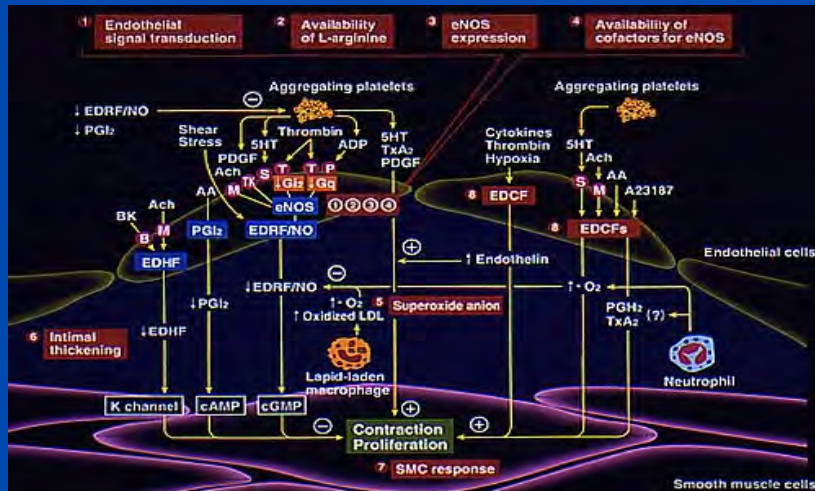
1 Endothelial signal transduction

2 Availability of L-arginine

3 eNOS expression

4 Availability of cofactors for eNOS

Aggregating platelets

⊖

↓ EDRF/NO

↓ $PGI_2$

Shear Stress

5HT

Thrombin

ADP

5HT

$TxA_2$

PDGF

PDGF

Ach

T

T

P

S

TK

M

↓$Gi_2$

↓Gq

eNOS

1 2 3 4

BK

Ach

B

M

AA

$PGI_2$

EDRF/NO

EDHF

Aggregating platelets

Cytokines

Thrombin

Hypoxia

5HT

Ach

AA

S

M

A23187

8 EDCF

8 EDCFs

Endothelial cells

⊕

↑ Endothelin

⊖

↓EDRF/NO

↑ • $O_2$

↑ Oxidized LDL

5 Superoxide anion

↑ • $O_2$

$PGH_2$

$TxA_2$ (?)

6 Intimal thickening

↓EDHF

↓$PGI_2$

Lipid-laden macrophage

Neutrophil

K channel

cAMP

cGMP

⊕

⊖

Contraction

Proliferation

⊕

7 SMC response

Smooth muscle cells